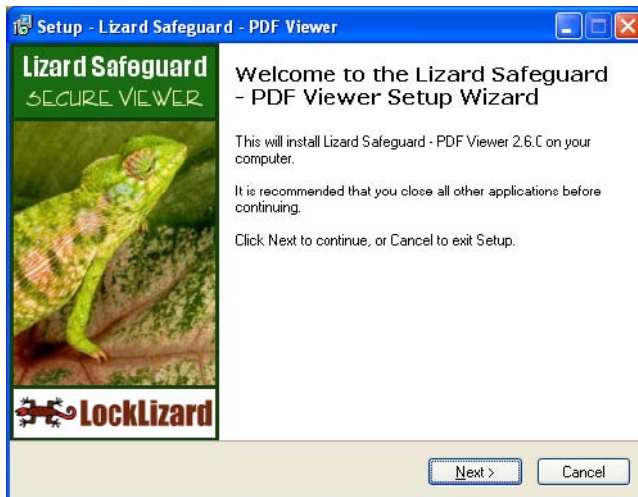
Setup - Lizard Safeguard - PDF Viewer

Lizard Safeguard
SECURE VIEWER

LockLizard

Welcome to the Lizard Safeguard - PDF Viewer Setup Wizard

This will install Lizard Safeguard - PDF Viewer 2.6.C on your computer.

It is recommended that you close all other applications before continuing.

Click Next to continue, or Cancel to exit Setup.

Next >

Cancel